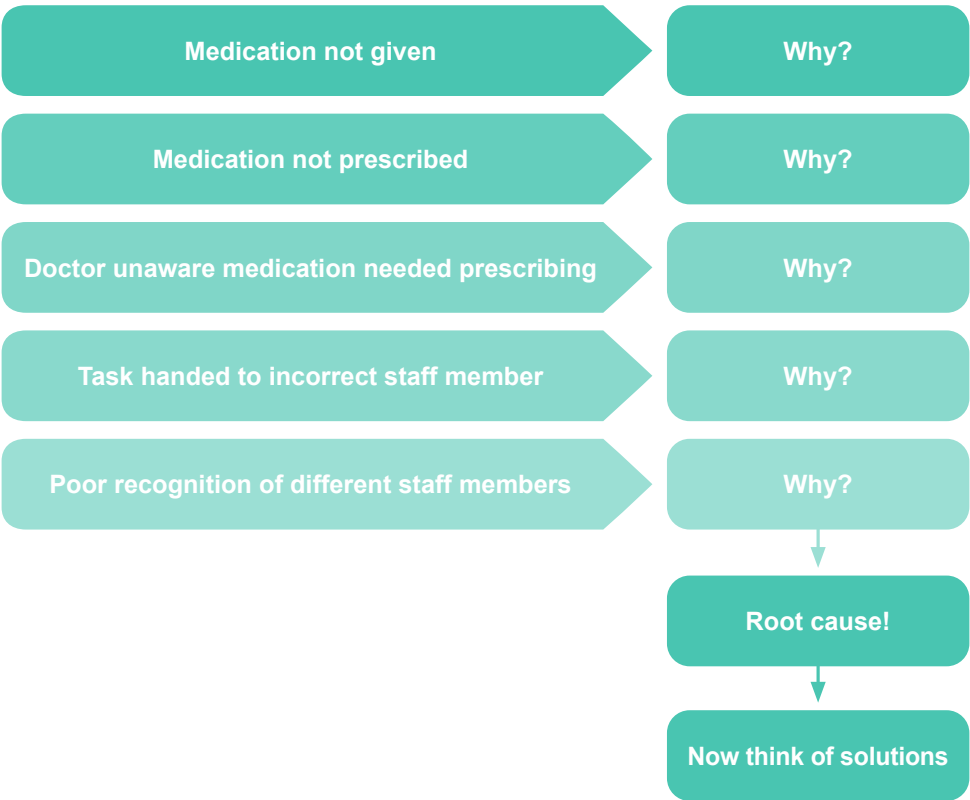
Medication not given

Why?

Medication not prescribed

Why?

Doctor unaware medication needed prescribing

Why?

Task handed to incorrect staff member

Why?

Poor recognition of different staff members

Why?

Root cause!

Now think of solutions